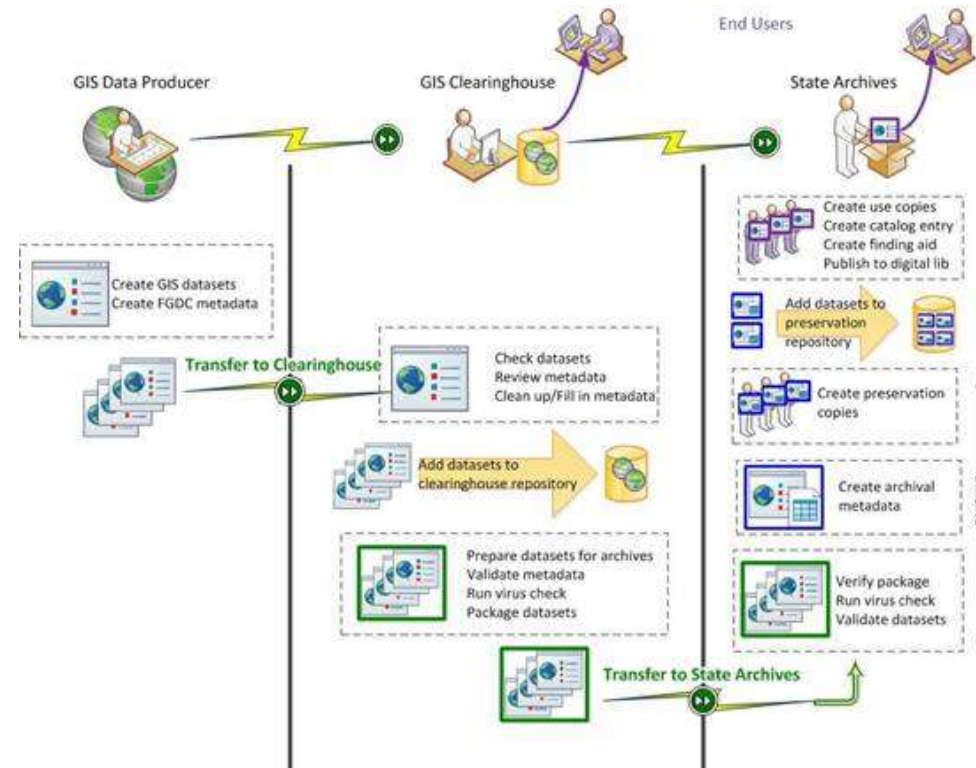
End Users

GIS Data Producer

GIS Clearinghouse

State Archives

Create use copies
Create catalog entry
Create finding aid
Publish to digital lib

Create GIS datasets
Create FGDC metadata

Add datasets to preservation repository

Transfer to Clearinghouse

Check datasets
Review metadata
Clean up/Fill in metadata

Create preservation copies

Add datasets to clearinghouse repository

Create archival metadata

Prepare datasets for archives
Validate metadata
Run virus check
Package datasets

Verify package
Run virus check
Validate datasets

Transfer to State Archives